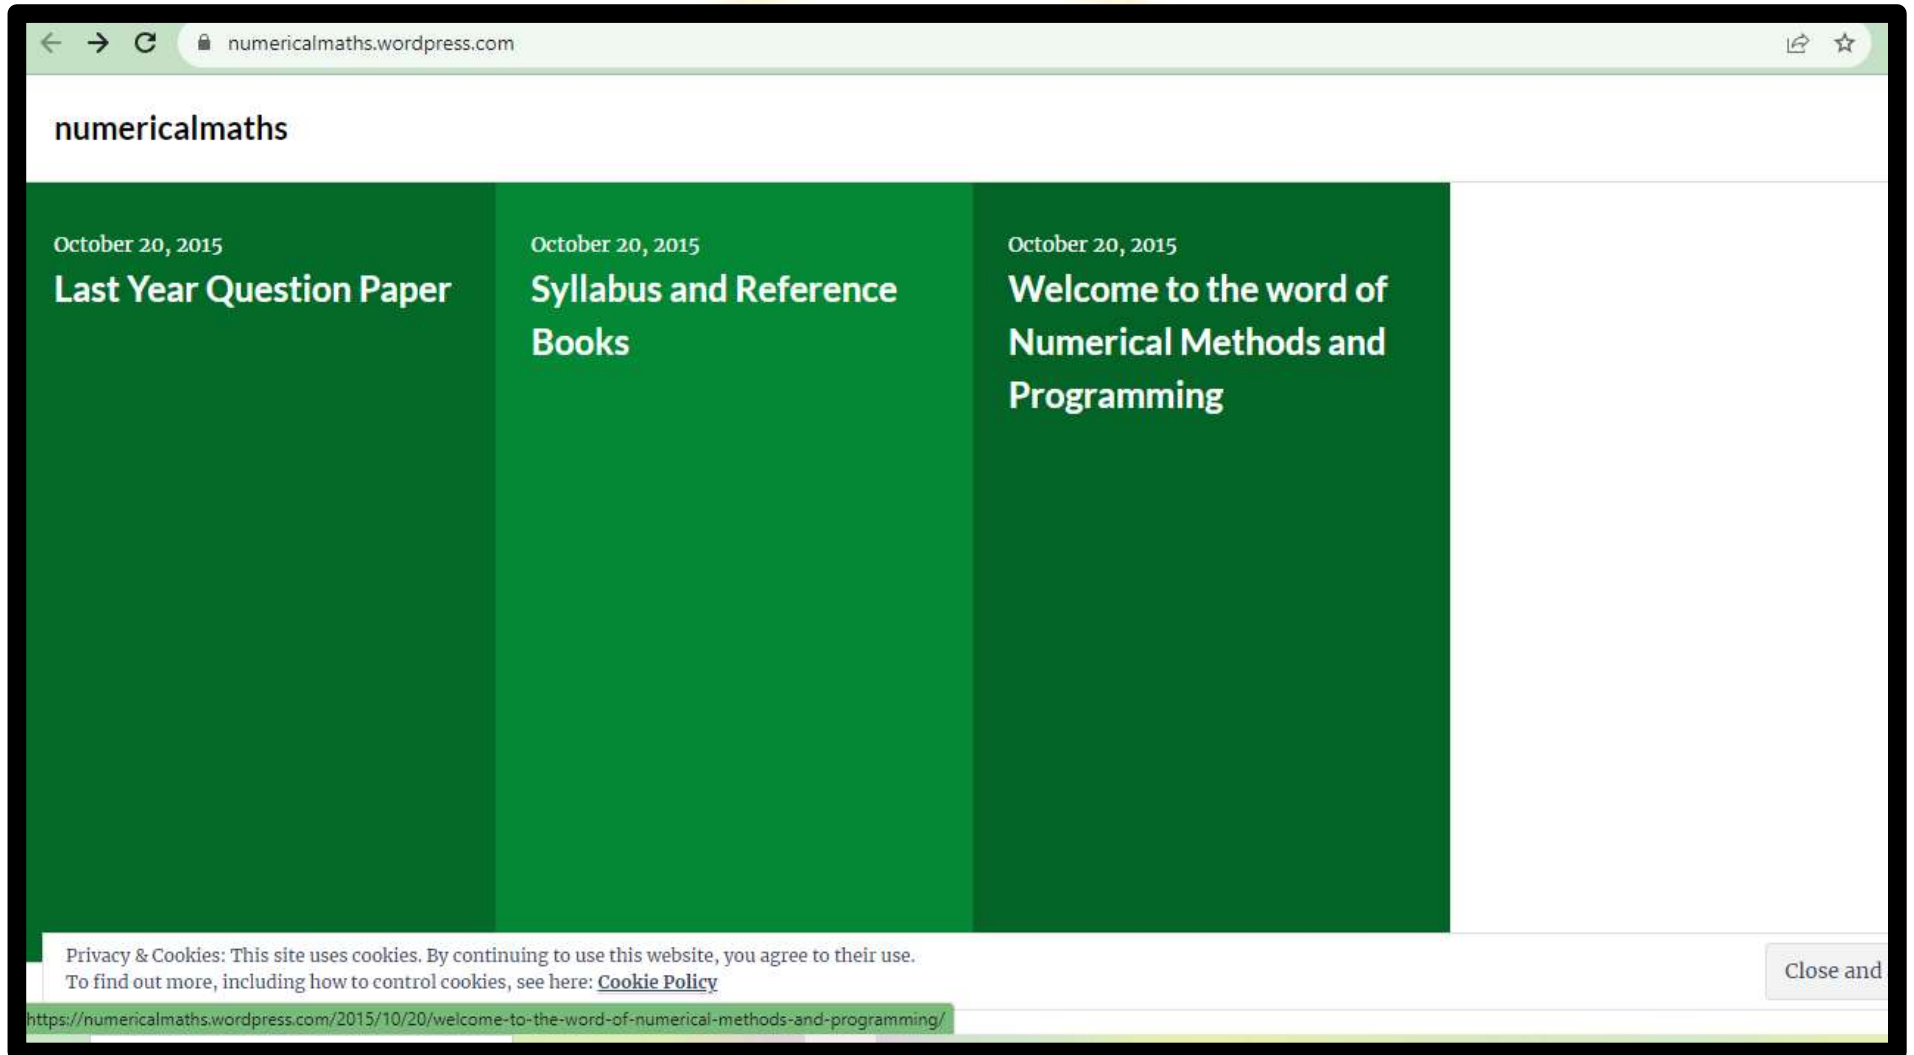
numericalmaths.wordpress.com

numericalmaths

October 20, 2015
Last Year Question Paper

October 20, 2015
Syllabus and Reference Books

October 20, 2015
Welcome to the word of Numerical Methods and Programming

Privacy & Cookies: This site uses cookies. By continuing to use this website, you agree to their use.
To find out more, including how to control cookies, see here: Cookie Policy

Close and

https://numericalmaths.wordpress.com/2015/10/20/welcome-to-the-word-of-numerical-methods-and-programming/